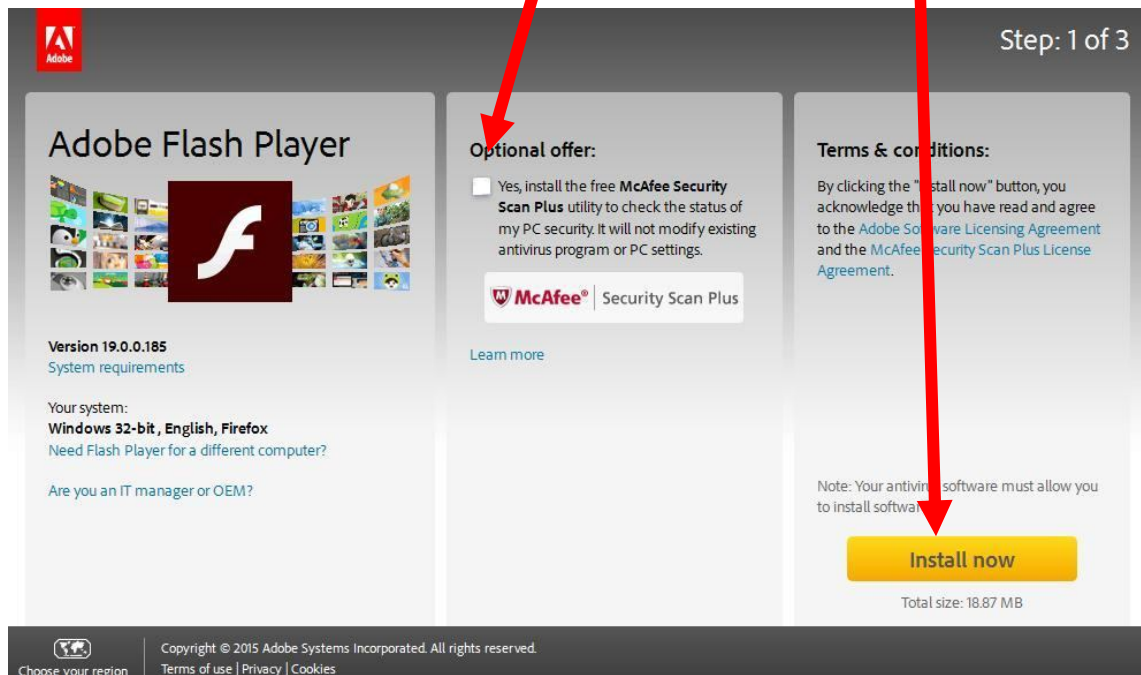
Adobe

Step: 1 of 3

Adobe Flash Player

Version 19.0.0.185
System requirements

Your system:
Windows 32-bit, English, Firefox
Need Flash Player for a different computer?

Are you an IT manager or OEM?

Optional offer:

Yes, install the free McAfee Security Scan Plus utility to check the status of my PC security. It will not modify existing antivirus program or PC settings.

McAfee® | Security Scan Plus

Learn more

Terms & co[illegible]ditions:

By clicking the "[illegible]nstall now" button, you acknowledge th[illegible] you have read and agree to the Adobe So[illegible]ware Licensing Agreement and the McAfee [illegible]ecurity Scan Plus License Agreement.

Note: Your antivi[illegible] software must allow you to install softwa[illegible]

Install now

Total size: 18.87 MB

Choose your region

Copyright © 2015 Adobe Systems Incorporated. All rights reserved.
Terms of use | Privacy | Cookies